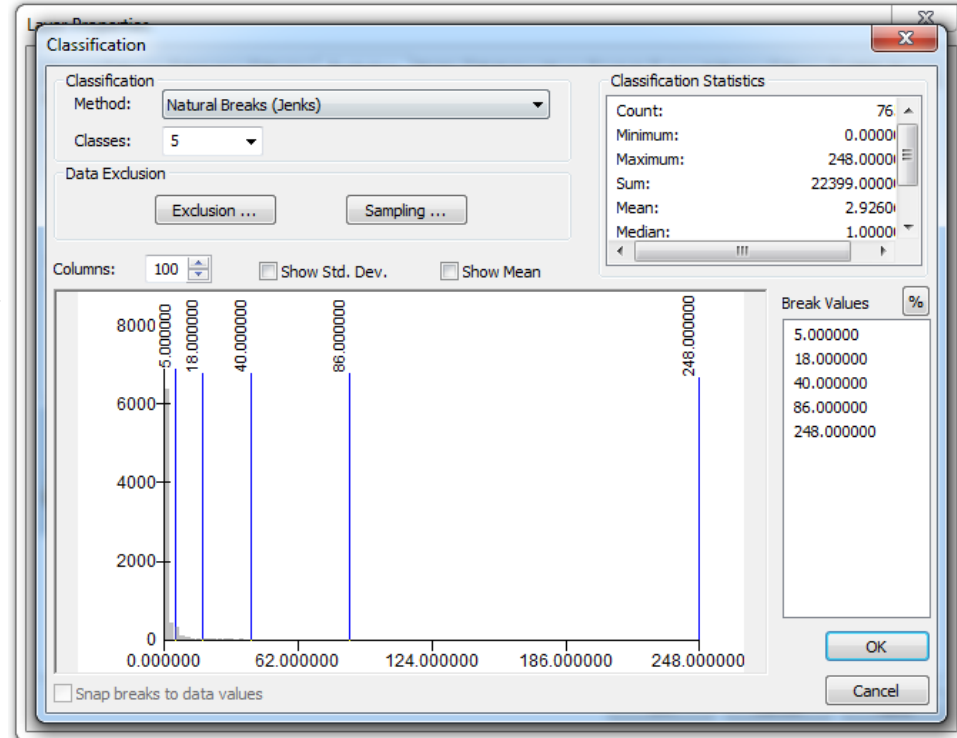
Layer Properties

Classification

Classification
Method: Natural Breaks (Jenks)
Classes: 5

Data Exclusion
Exclusion ...
Sampling ...

Classification Statistics
| | |
|---|---|
| Count: | 76 |
| Minimum: | 0.0000 |
| Maximum: | 248.0000 |
| Sum: | 22399.0000 |
| Mean: | 2.9260 |
| Median: | 1.0000 |

Columns: 100
Show Std. Dev.
Show Mean

5.000000
18.000000
40.000000
86.000000
248.000000

8000
6000
4000
2000
0
0.000000
62.000000
124.000000
186.000000
248.000000

Break Values
%
5.000000
18.000000
40.000000
86.000000
248.000000

OK
Cancel

Snap breaks to data values